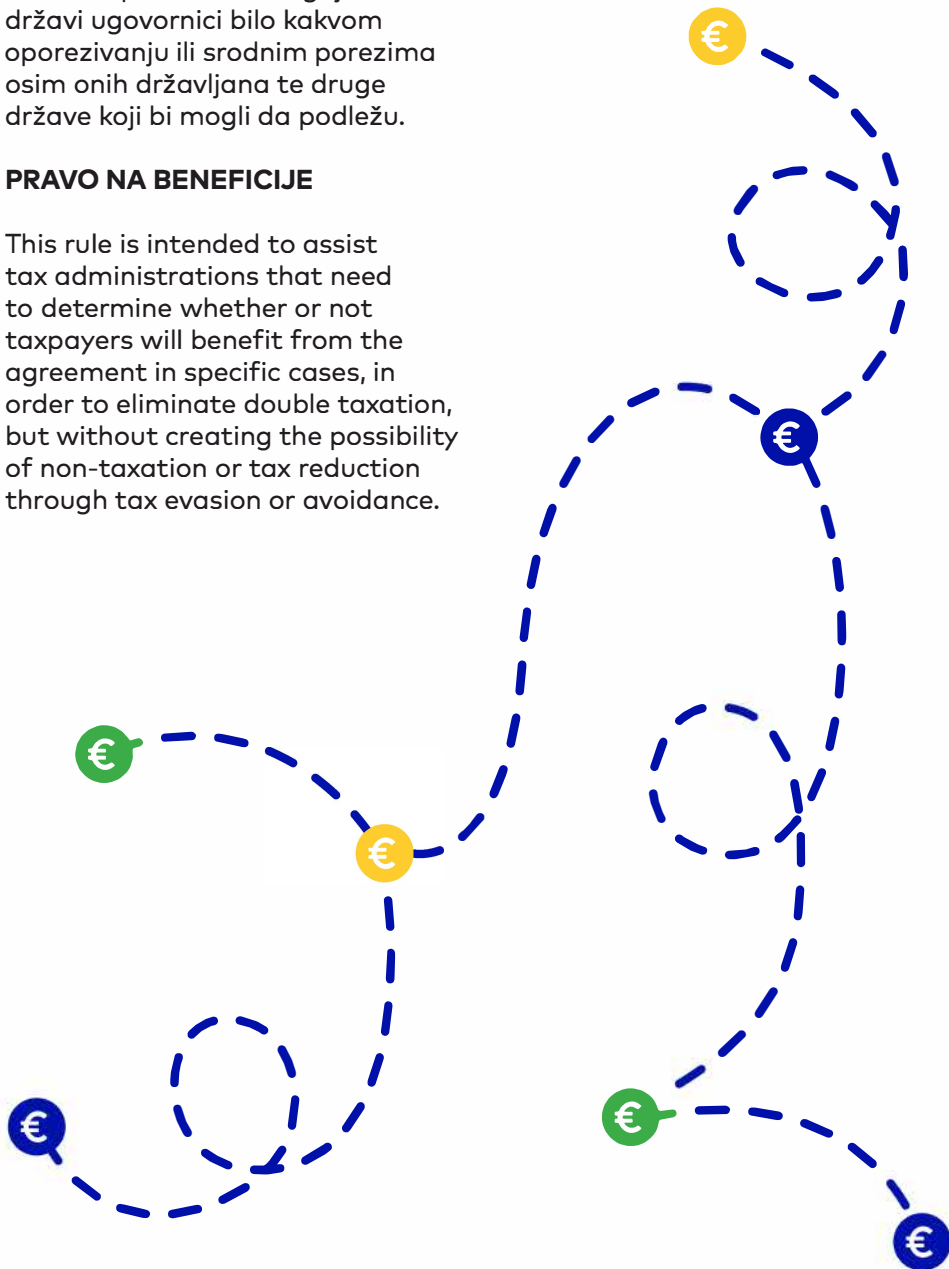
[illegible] državi ugovornici bilo kakvom oporezivanju ili srodnim porezima osim onih državljana te druge države koji bi mogli da podležu.

PRAVO NA BENEFICIJE

This rule is intended to assist tax administrations that need to determine whether or not taxpayers will benefit from the agreement in specific cases, in order to eliminate double taxation, but without creating the possibility of non-taxation or tax reduction through tax evasion or avoidance.

€

€

€

€

€

€

€